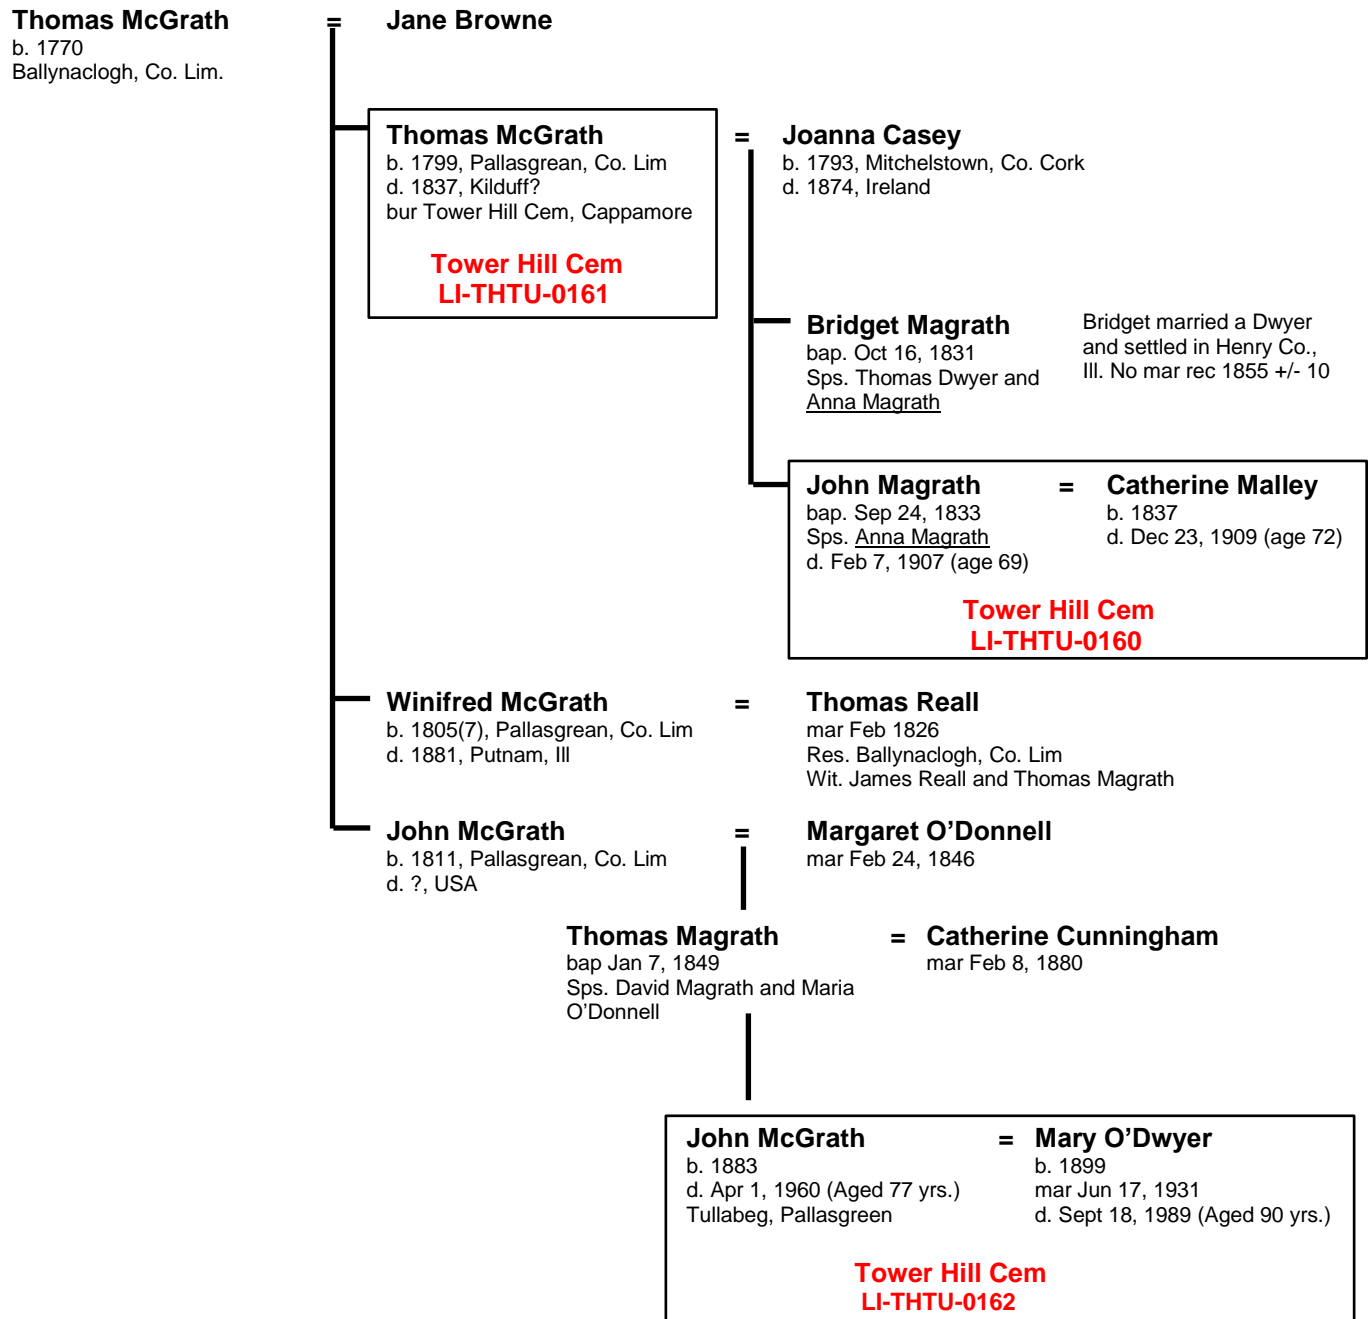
Thomas McGrath
b. 1770
Ballynaclogh, Co. Lim.

=

Jane Browne

Thomas McGrath
b. 1799, Pallasgrean, Co. Lim
d. 1837, Kilduff?
bur Tower Hill Cem, Cappamore

Tower Hill Cem
LI-THTU-0161

=

Joanna Casey
b. 1793, Mitchelstown, Co. Cork
d. 1874, Ireland

Bridget Magrath
bap. Oct 16, 1831
Sps. Thomas Dwyer and Anna Magrath

Bridget married a Dwyer and settled in Henry Co., Ill. No mar rec 1855 +/- 10

John Magrath
bap. Sep 24, 1833
Sps. Anna Magrath
d. Feb 7, 1907 (age 69)

=

Catherine Malley
b. 1837
d. Dec 23, 1909 (age 72)

Tower Hill Cem
LI-THTU-0160

Winifred McGrath
b. 1805(7), Pallasgrean, Co. Lim
d. 1881, Putnam, Ill

=

Thomas Reall
mar Feb 1826
Res. Ballynaclogh, Co. Lim
Wit. James Reall and Thomas Magrath

John McGrath
b. 1811, Pallasgrean, Co. Lim
d. ?, USA

=

Margaret O'Donnell
mar Feb 24, 1846

Thomas Magrath
bap Jan 7, 1849
Sps. David Magrath and Maria O'Donnell

=

Catherine Cunningham
mar Feb 8, 1880

John McGrath
b. 1883
d. Apr 1, 1960 (Aged 77 yrs.)
Tullabeg, Pallasgreen

=

Mary O'Dwyer
b. 1899
mar Jun 17, 1931
d. Sept 18, 1989 (Aged 90 yrs.)

Tower Hill Cem
LI-THTU-0162